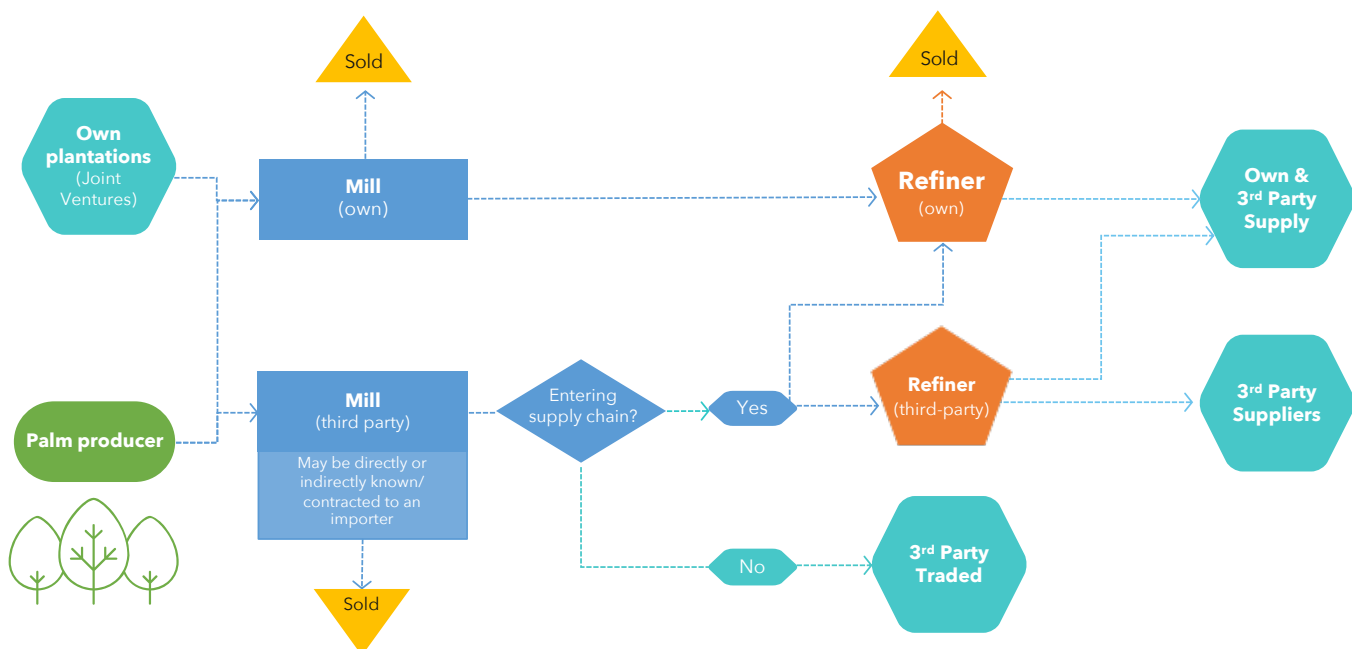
Sold

Sold

Own plantations (Joint Ventures)

Mill (own)

Refiner (own)

Own & 3$^{rd}$ Party Supply

Palm producer

Mill (third party)

May be directly or indirectly known/ contracted to an importer

Entering supply chain?

Yes

Refiner (third-party)

3$^{rd}$ Party Suppliers

No

3$^{rd}$ Party Traded

Sold